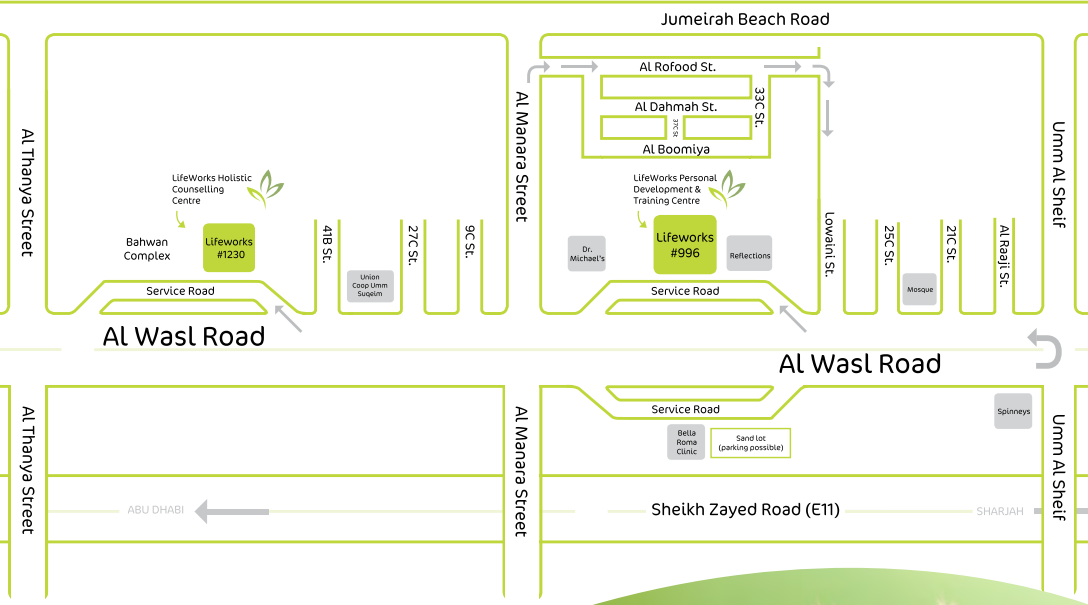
Jumeirah Beach Road

Al Rofood St.

Al Dahmah St.

33C St.

33C St.

Al Boomiya

Al Manara Street

Umm Al Sheif

Al Thanya Street

LifeWorks Holistic Counselling Centre

Bahwan Complex

Lifeworks #1230

41B St.

27C St.

9C St.

Union Coop Umm Suqeim

Service Road

Al Wasl Road

LifeWorks Personal Development & Training Centre

Dr. Michael's

Lifeworks #996

Reflections

Service Road

Lowaini St.

25C St.

21C St.

Al Raaji St.

Mosque

Al Wasl Road

Al Thanya Street

Al Manara Street

Service Road

Spinneys

Umm Al Sheif

Bella Roma Clinic

Sand lot (parking possible)

ABU DHABI

Sheikh Zayed Road (E11)

SHARJAH